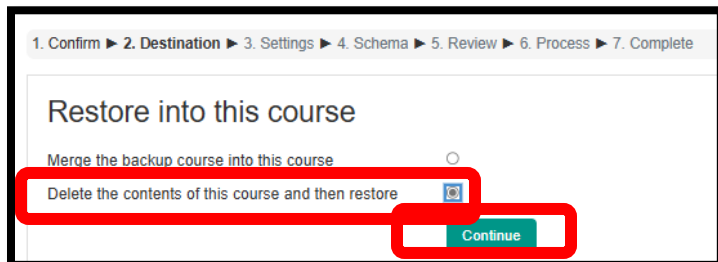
1. Confirm ► 2. Destination ► 3. Settings ► 4. Schema ► 5. Review ► 6. Process ► 7. Complete

Restore into this course

Merge the backup course into this course

Delete the contents of this course and then restore

Continue